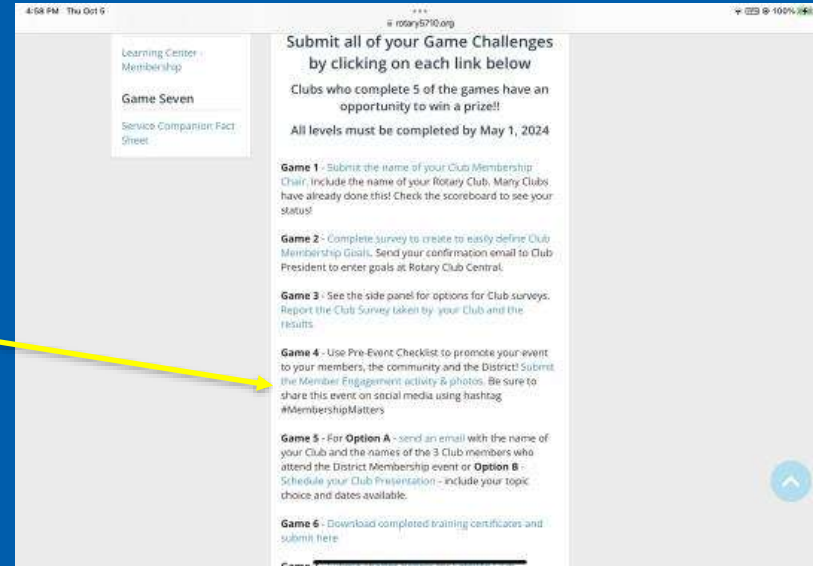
4:58 PM Thu Oct 5

rotary5710.org

100%

Learning Center - Membership

Game Seven

Service Companion Fact Sheet

Submit all of your Game Challenges by clicking on each link below

Clubs who complete 5 of the games have an opportunity to win a prize!!

All levels must be completed by May 1, 2024

**Game 1** - Submit the name of your Club Membership Chair. Include the name of your Rotary Club. Many Clubs have already done this! Check the scoreboard to see your status!

**Game 2** - Complete survey to create to easily define Club Membership Goals. Send your confirmation email to Club President to enter goals at Rotary Club Central.

**Game 3** - See the side panel for options for Club surveys. Report the Club Survey taken by your Club and the results

**Game 4** - Use Pre-Event Checklist to promote your event to your members, the community and the District! Submit the Member Engagement activity & photos. Be sure to share this event on social media using hashtag #MembershipMatters

**Game 5** - For **Option A** - send an email with the name of your Club and the names of the 3 Club members who attend the District Membership event or **Option B** - Schedule your Club Presentation - include your topic choice and dates available.

**Game 6** - Download completed training certificates and submit here

Game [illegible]